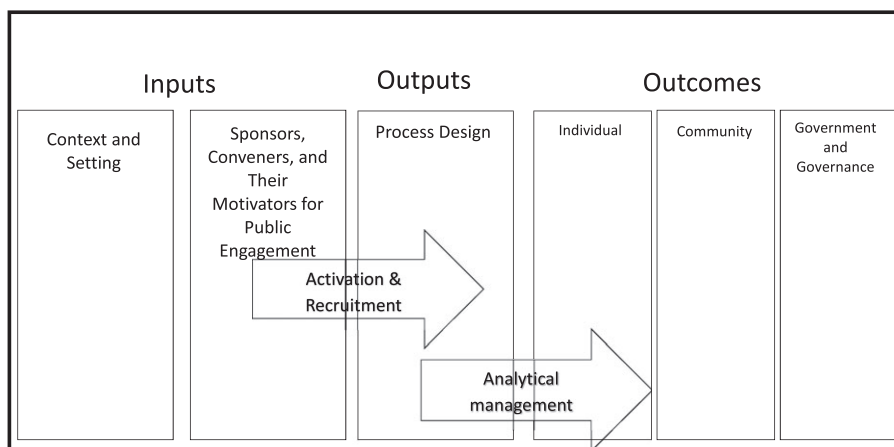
Inputs

Outputs

Outcomes

Context and Setting

Sponsors, Conveners, and Their Motivators for Public Engagement

Process Design

Individual

Community

Government and Governance

Activation & Recruitment

Analytical management